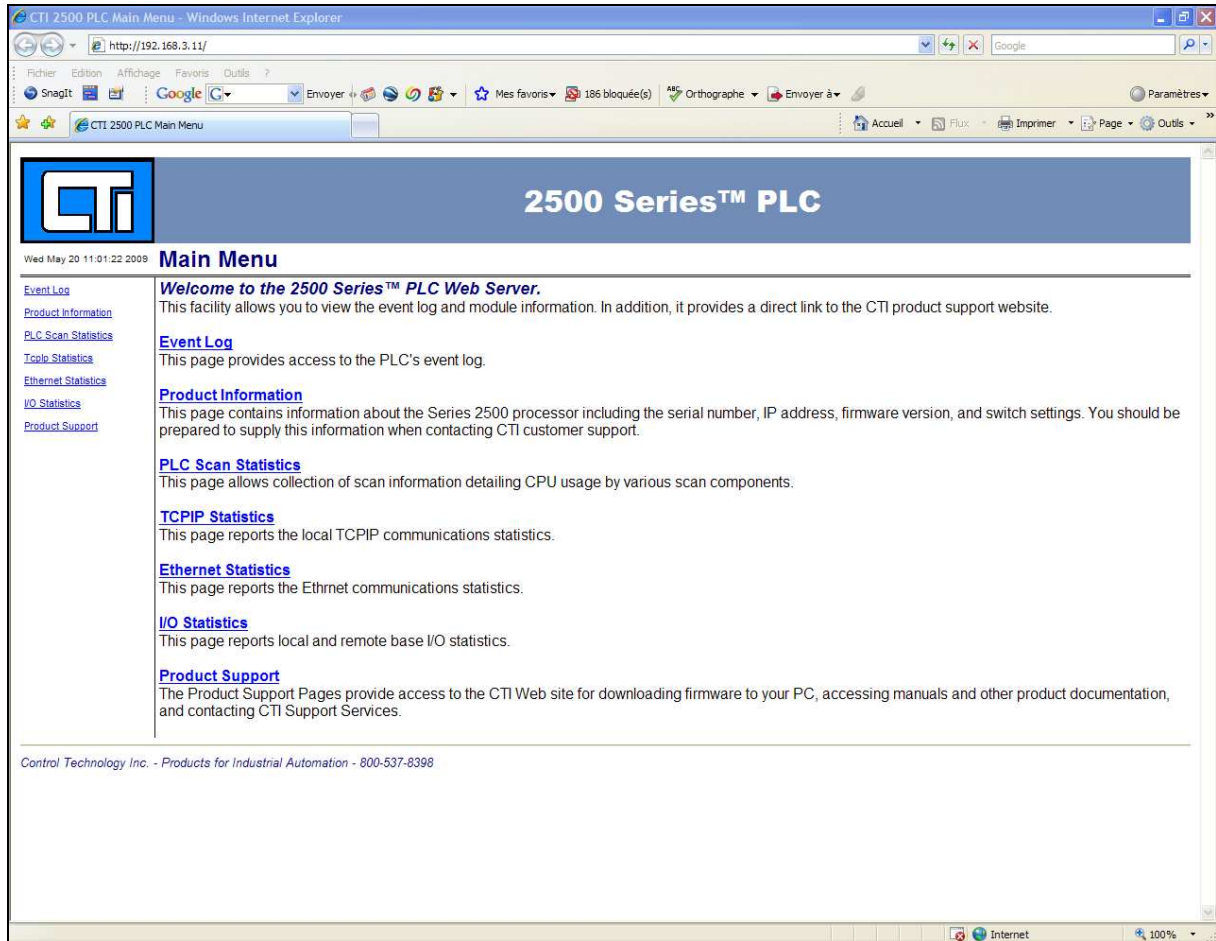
CTI 2500 PLC Main Menu - Windows Internet Explorer

http://192.168.3.11/

Google

Fichier Edition Affichage Favoris Outils ?

SnagIt Google G Envoyer Mes favoris 186 bloquée(s) Orthographe Envoyer à Paramètres

CTI 2500 PLC Main Menu

Accueil Flux Imprimer Page Outils

CTI

2500 Series™ PLC

Wed May 20 11:01:22 2009

Main Menu

Event Log
Product Information
PLC Scan Statistics
Tcpip Statistics
Ethernet Statistics
I/O Statistics
Product Support

Welcome to the 2500 Series™ PLC Web Server.
This facility allows you to view the event log and module information. In addition, it provides a direct link to the CTI product support website.

Event Log
This page provides access to the PLC's event log.

Product Information
This page contains information about the Series 2500 processor including the serial number, IP address, firmware version, and switch settings. You should be prepared to supply this information when contacting CTI customer support.

PLC Scan Statistics
This page allows collection of scan information detailing CPU usage by various scan components.

TCPIP Statistics
This page reports the local TCPIP communications statistics.

Ethernet Statistics
This page reports the Ethrnet communications statistics.

I/O Statistics
This page reports local and remote base I/O statistics.

Product Support
The Product Support Pages provide access to the CTI Web site for downloading firmware to your PC, accessing manuals and other product documentation, and contacting CTI Support Services.

Control Technology Inc. - Products for Industrial Automation - 800-537-8398

Internet

100%